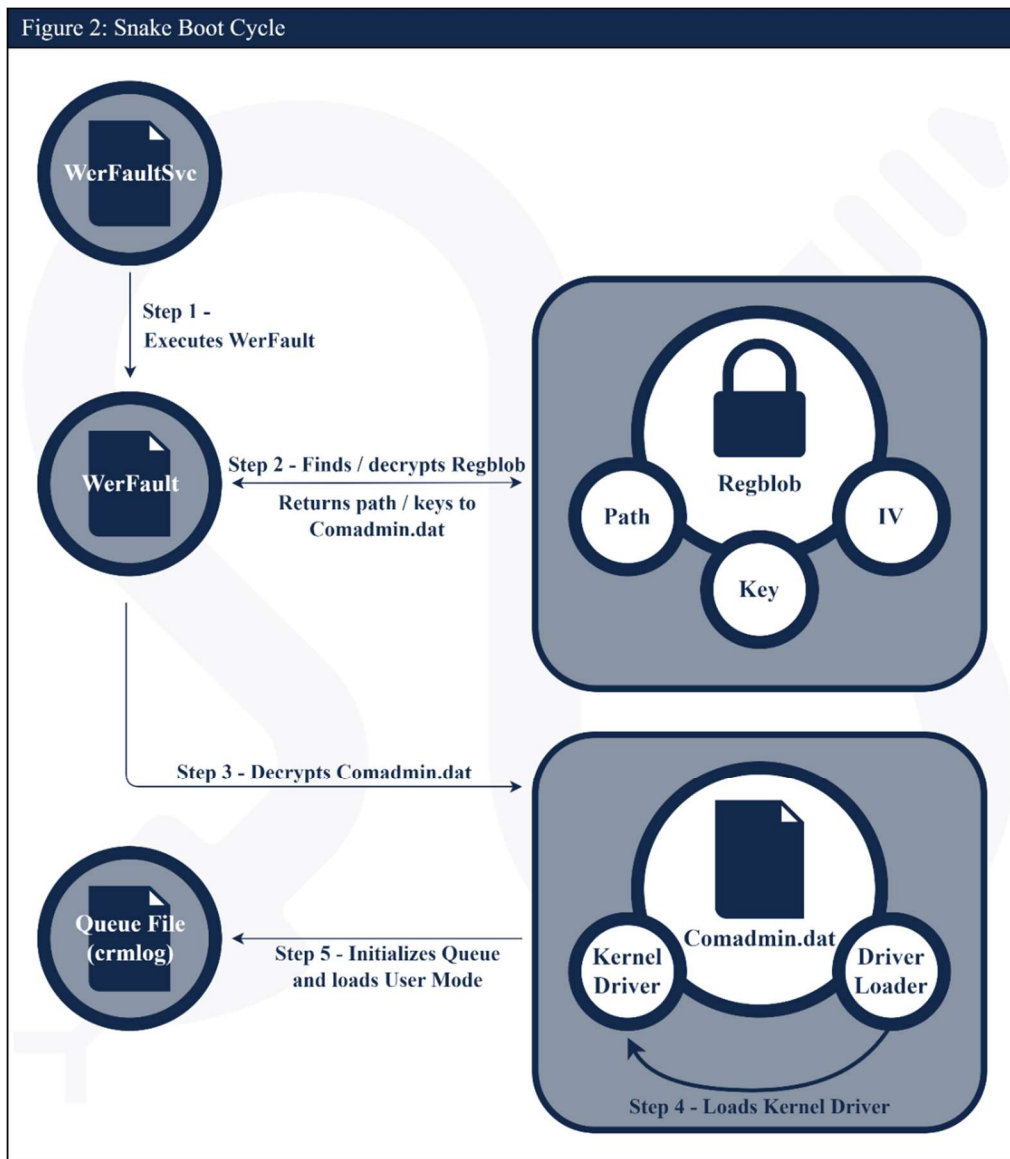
Figure 2: Snake Boot Cycle

WerFaultSvc

Step 1 - Executes WerFault

WerFault

Step 2 - Finds / decrypts Regblob

Returns path / keys to Comadmin.dat

Regblob

Path

Key

IV

Step 3 - Decrypts Comadmin.dat

Comadmin.dat

Kernel Driver

Driver Loader

Step 4 - Loads Kernel Driver

Step 5 - Initializes Queue and loads User Mode

Queue File (crmlog)